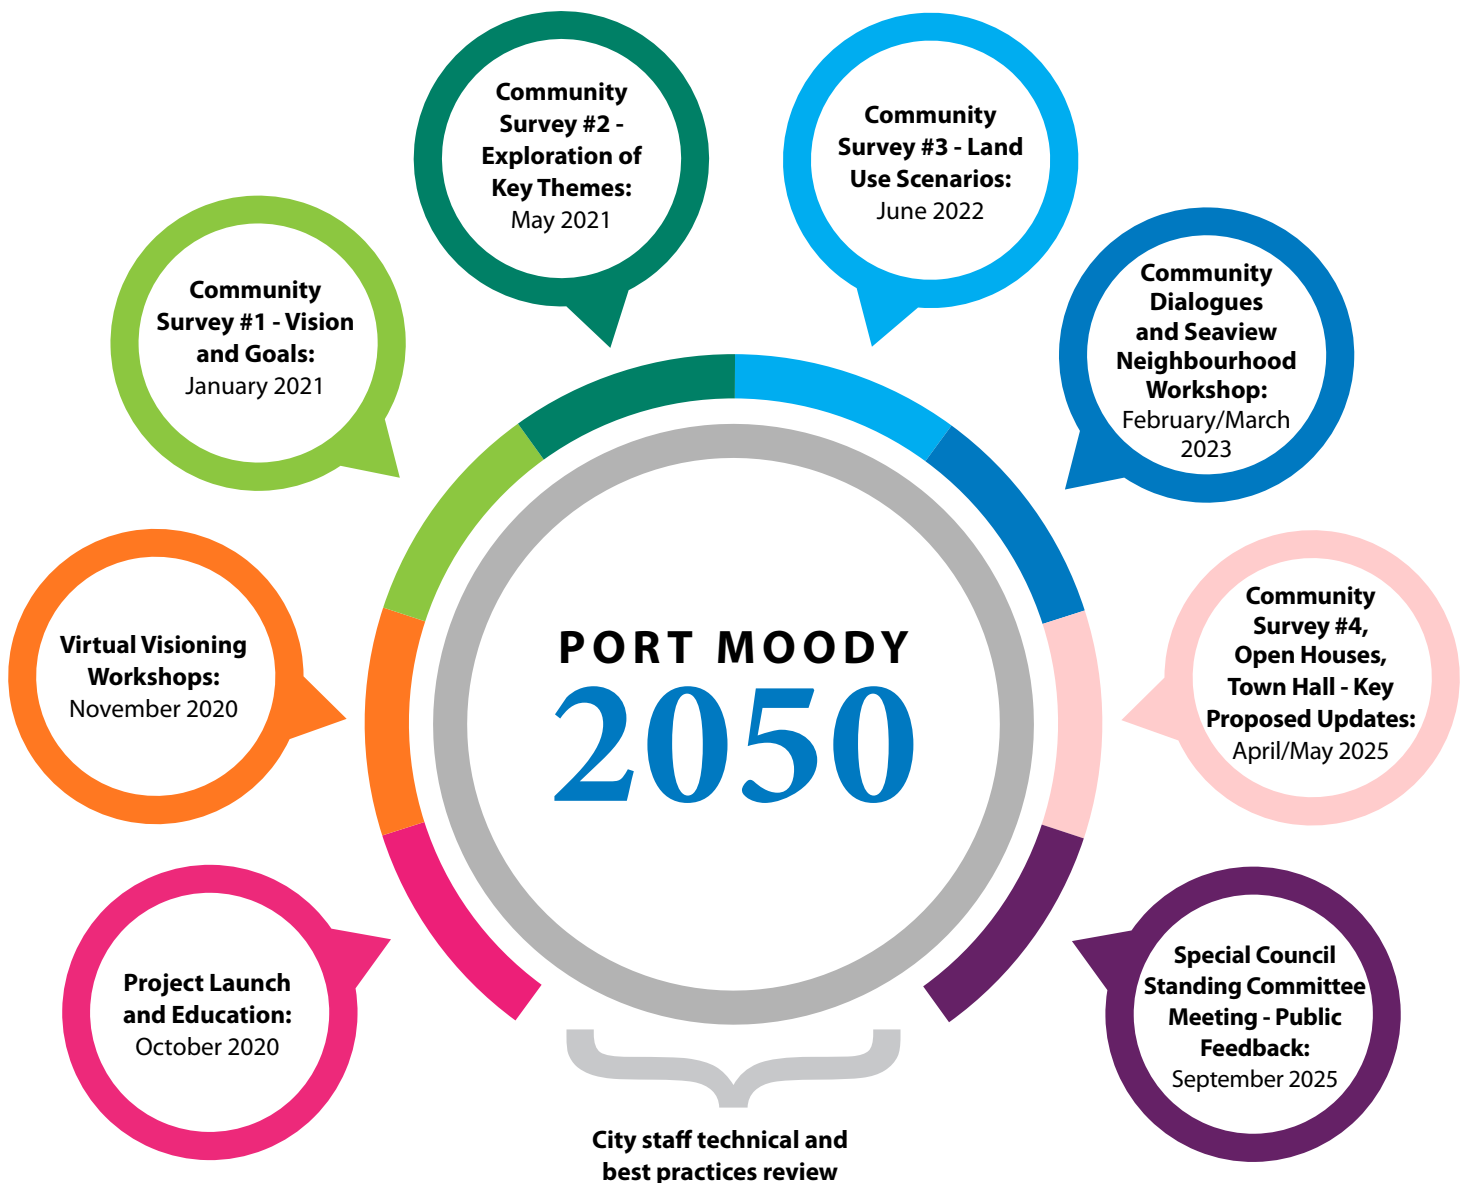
PORT MOODY
2050

Project Launch and Education: October 2020

Virtual Visioning Workshops: November 2020

Community Survey #1 - Vision and Goals: January 2021

Community Survey #2 - Exploration of Key Themes: May 2021

Community Survey #3 - Land Use Scenarios: June 2022

Community Dialogues and Seaview Neighbourhood Workshop: February/March 2023

Community Survey #4, Open Houses, Town Hall - Key Proposed Updates: April/May 2025

Special Council Standing Committee Meeting - Public Feedback: September 2025

City staff technical and best practices review